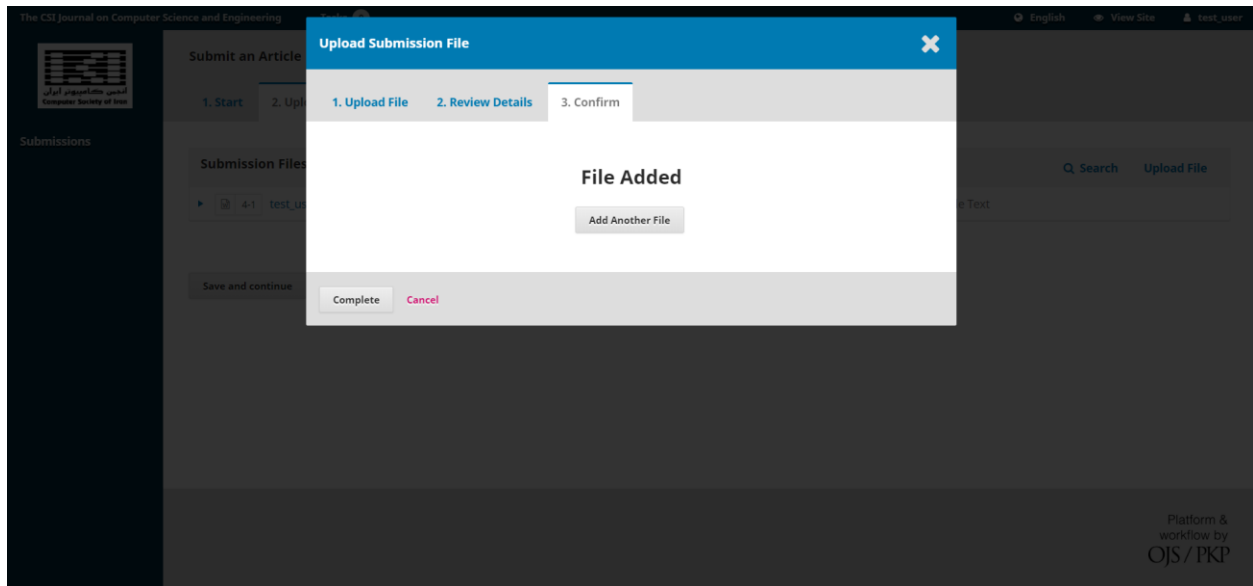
The CSI Journal on Computer Science and Engineering

Tasks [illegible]

English View Site test_user

انجمن کامپیوتر ایران
Computer Society of Iran

Submit an Article

1. Start 2. Upl

Submissions

Submission Files

4-1 test_us

Text

Search Upload File

Save and continue

Upload Submission File

1. Upload File 2. Review Details 3. Confirm

File Added

Add Another File

Complete Cancel

Platform & workflow by OJS / PKP